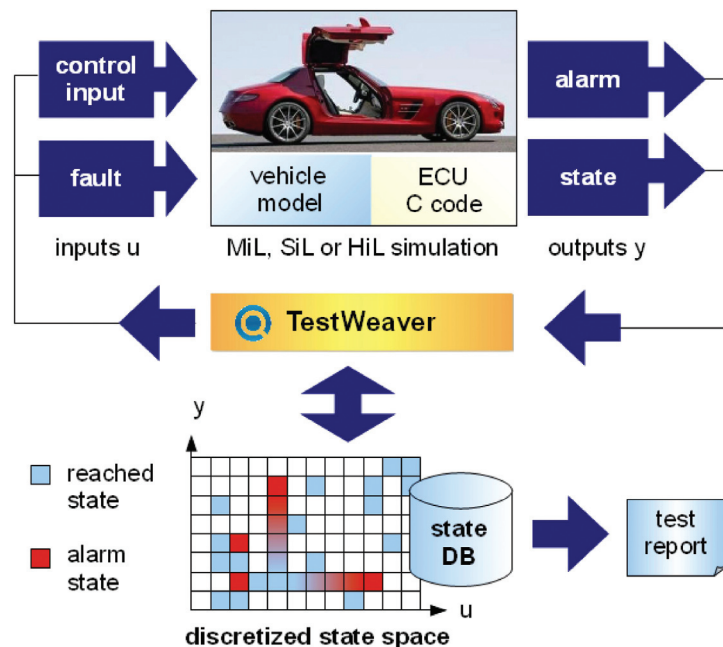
control input

fault

inputs u

vehicle model

ECU C code

MiL, SiL or HiL simulation

alarm

state

outputs y

TestWeaver

y

reached state

alarm state

state DB

test report

u

discretized state space